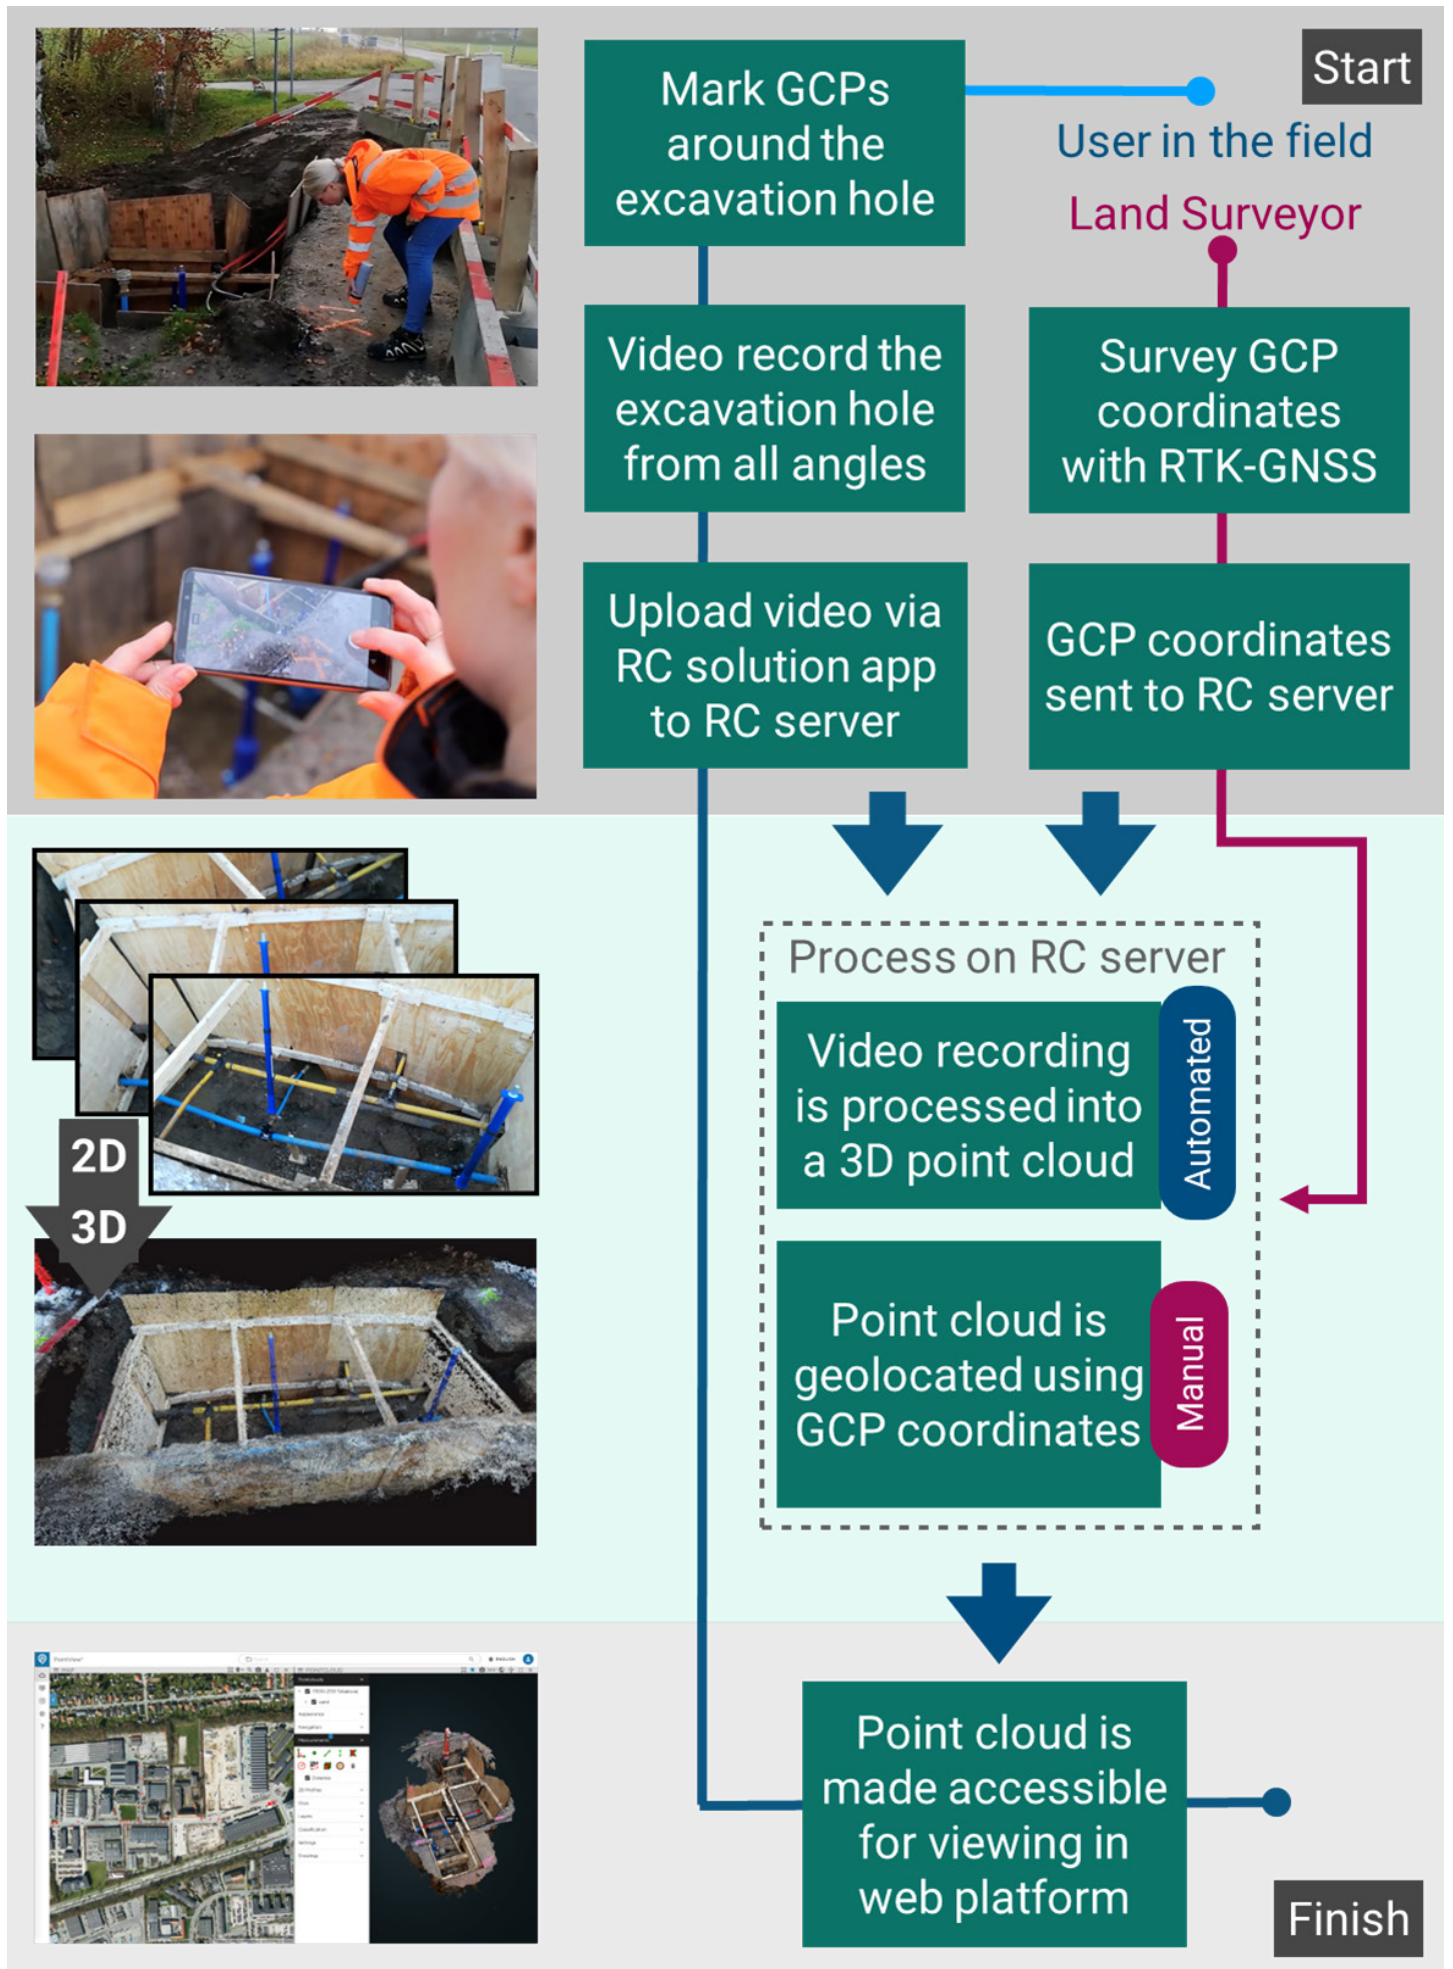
Start

Mark GCPs around the excavation hole

User in the field

Land Surveyor

Video record the excavation hole from all angles

Survey GCP coordinates with RTK-GNSS

Upload video via RC solution app to RC server

GCP coordinates sent to RC server

2D

3D

Process on RC server

Video recording is processed into a 3D point cloud

Automated

Point cloud is geolocated using GCP coordinates

Manual

Point cloud is made accessible for viewing in web platform

Finish